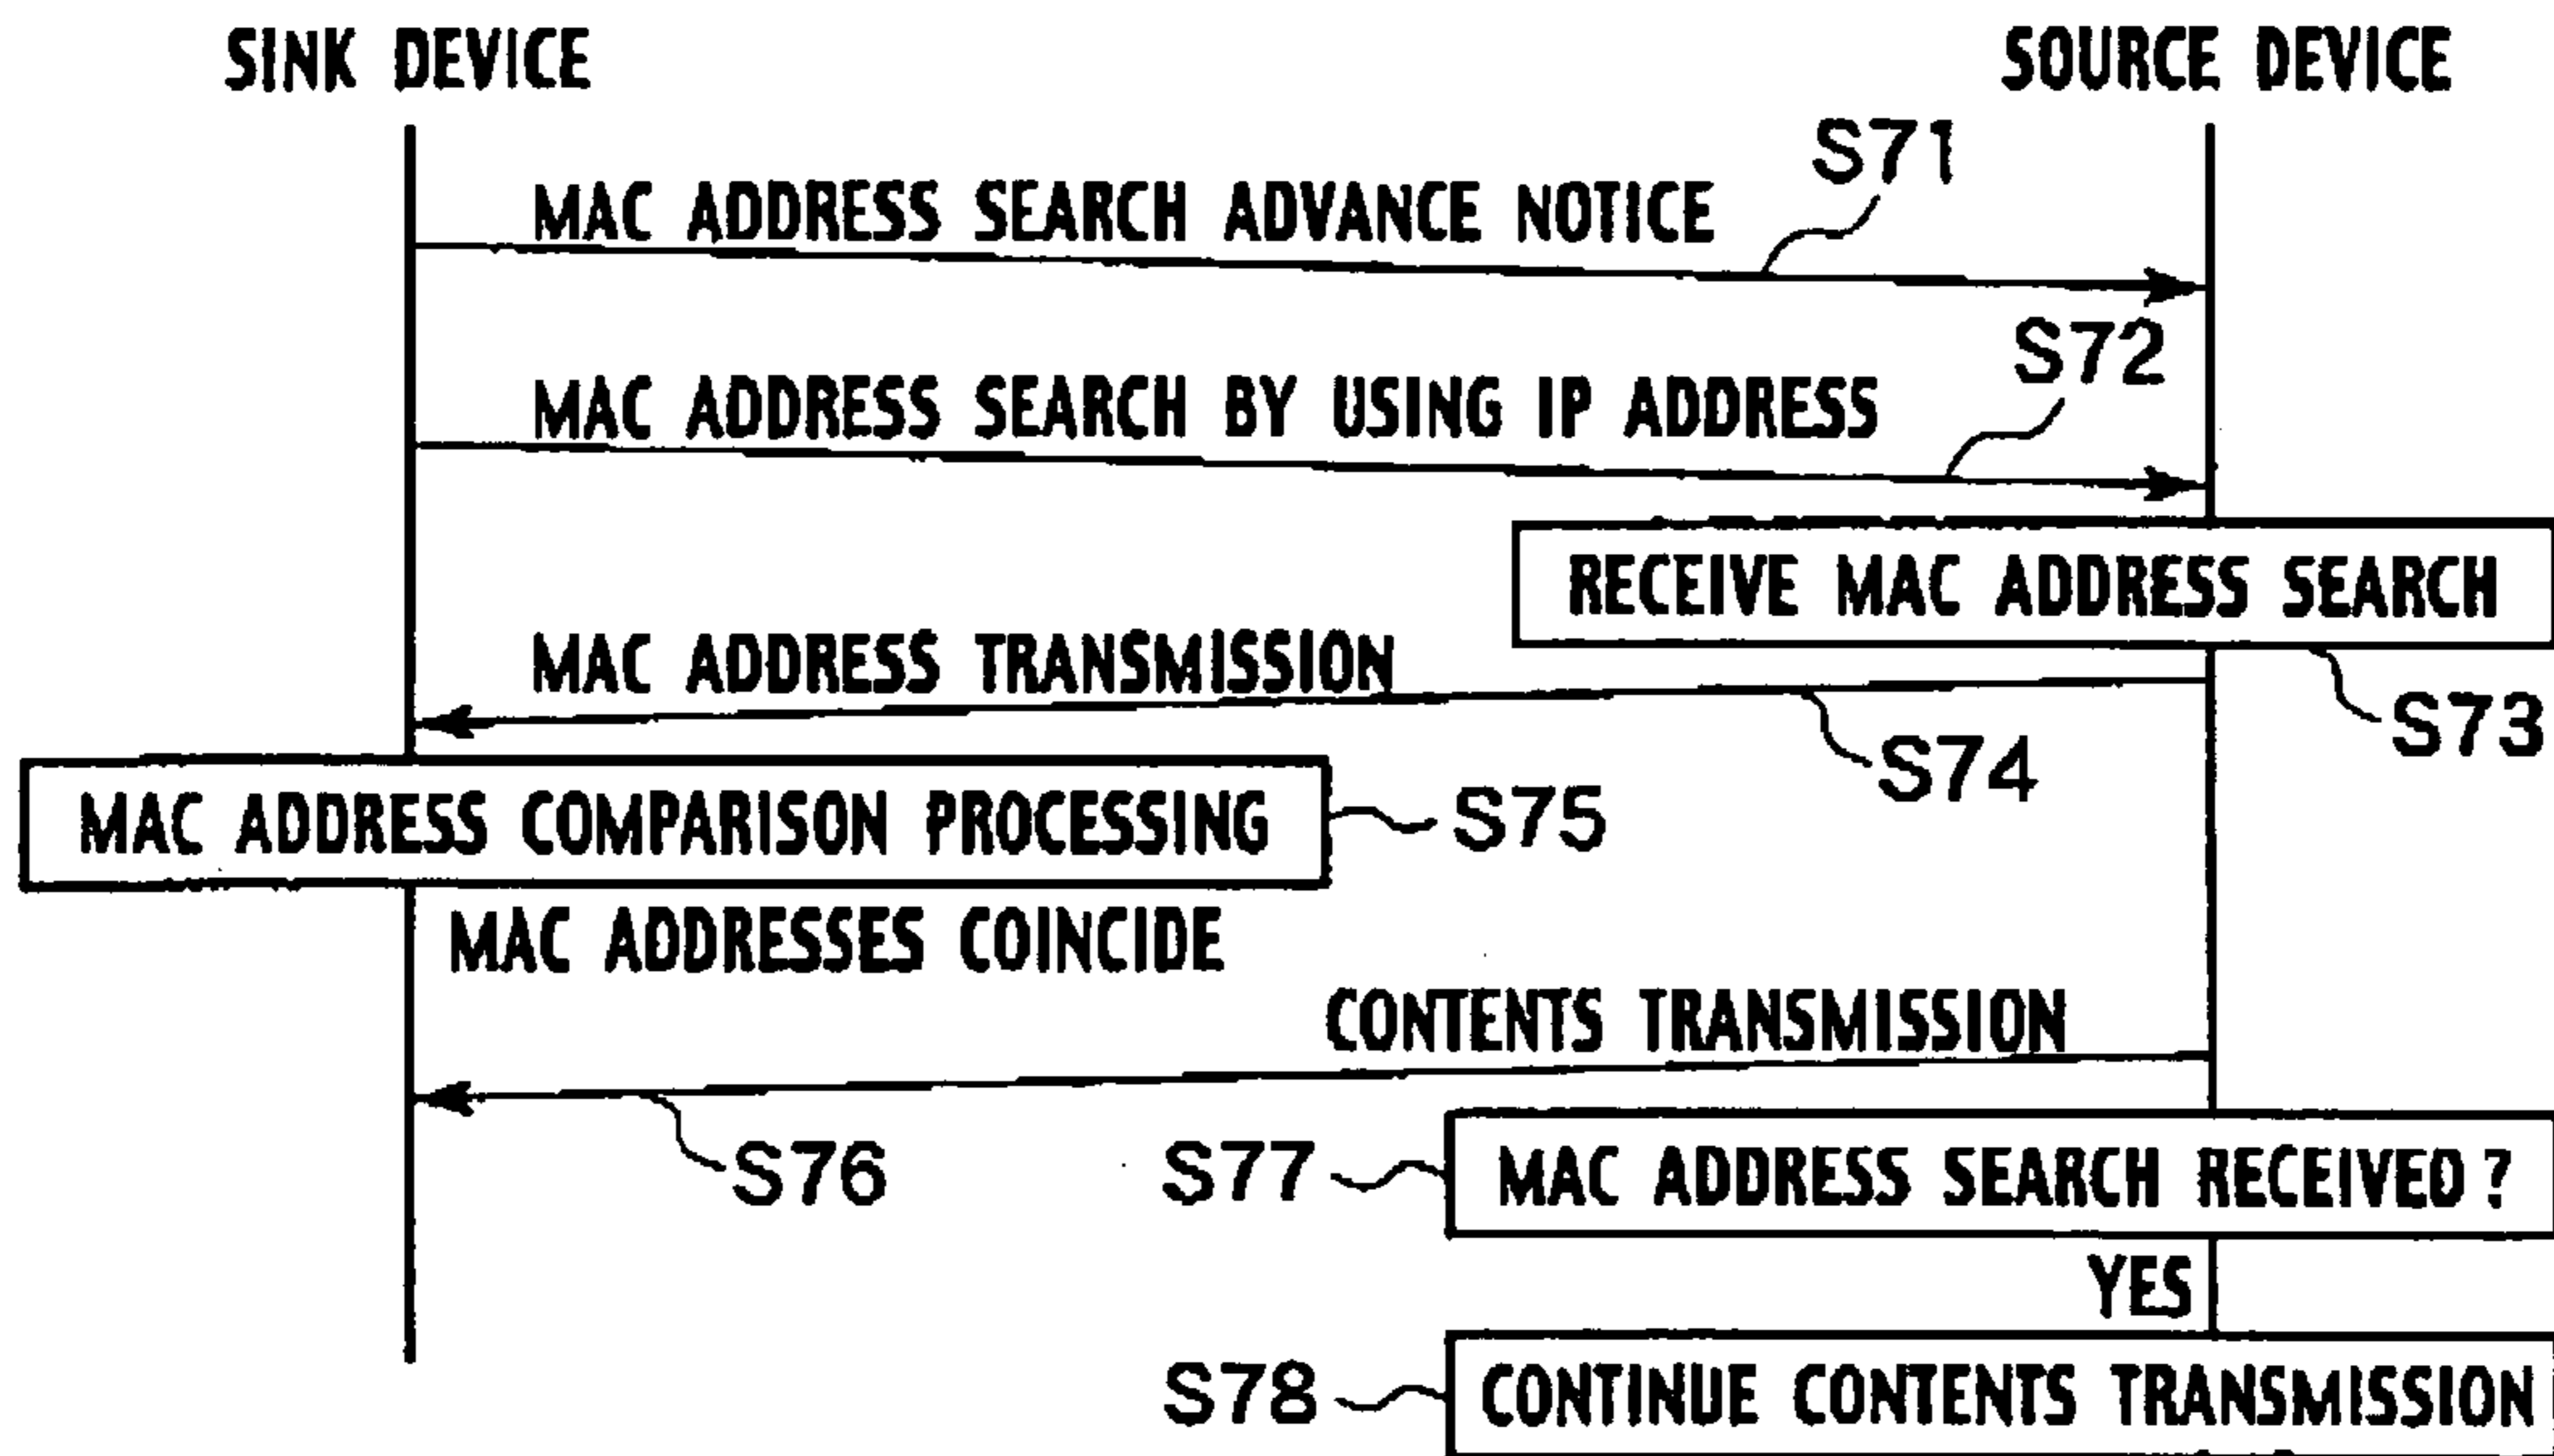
SINK DEVICE

SOURCE DEVICE

S71

MAC ADDRESS SEARCH ADVANCE NOTICE

S72

MAC ADDRESS SEARCH BY USING IP ADDRESS

RECEIVE MAC ADDRESS SEARCH

MAC ADDRESS TRANSMISSION

S73

S74

MAC ADDRESS COMPARISON PROCESSING

S75

MAC ADDRESSES COINCIDE

CONTENTS TRANSMISSION

S76

S77

MAC ADDRESS SEARCH RECEIVED ?

YES

S78

CONTINUE CONTENTS TRANSMISSION